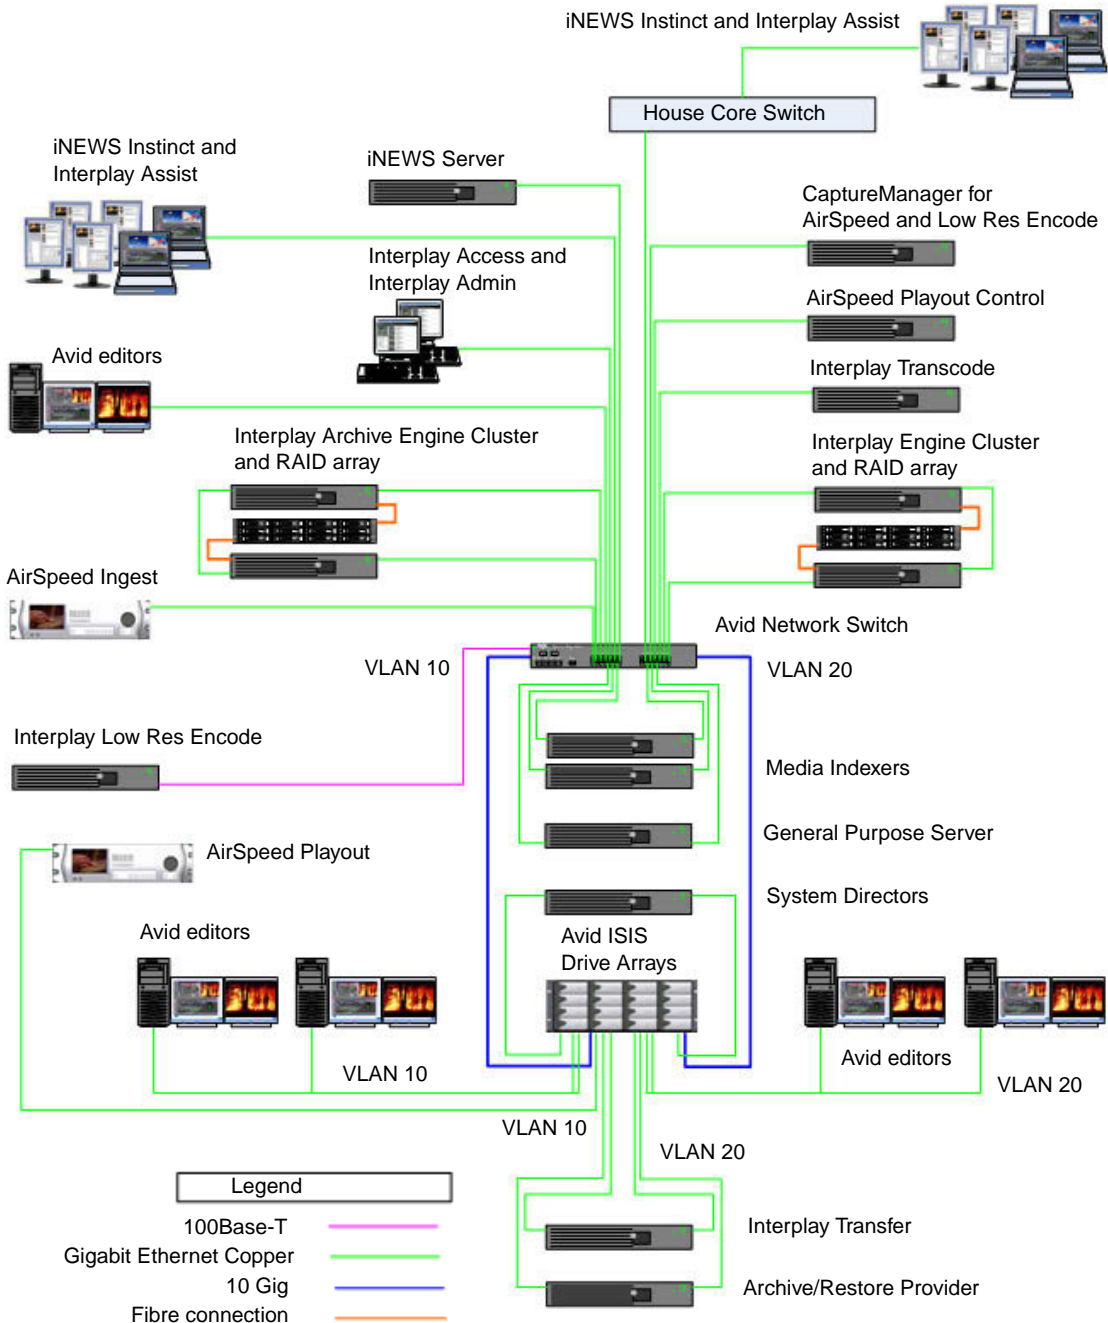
iNEWS Instinct and Interplay Assist

House Core Switch

iNEWS Instinct and Interplay Assist

iNEWS Server

CaptureManager for AirSpeed and Low Res Encode

Interplay Access and Interplay Admin

AirSpeed Playout Control

Avid editors

Interplay Transcode

Interplay Archive Engine Cluster and RAID array

Interplay Engine Cluster and RAID array

AirSpeed Ingest

Avid Network Switch

VLAN 10

VLAN 20

Interplay Low Res Encode

Media Indexers

General Purpose Server

AirSpeed Playout

System Directors

Avid editors

Avid ISIS Drive Arrays

Avid editors

VLAN 10

VLAN 20

VLAN 10

VLAN 20

Legend

100Base-T

Gigabit Ethernet Copper

10 Gig

Fibre connection

Interplay Transfer

Archive/Restore Provider